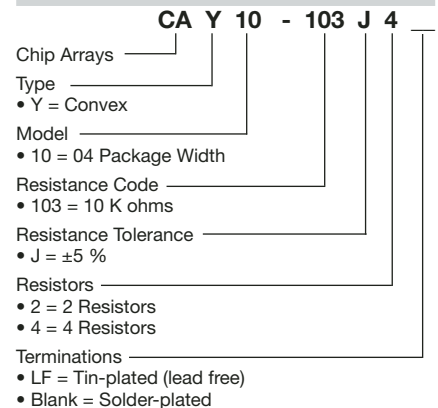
CA Y 10 - 103 J 4 __

Chip Arrays

Type
• Y = Convex

Model
• 10 = 04 Package Width

Resistance Code
• 103 = 10 K ohms

Resistance Tolerance
• J = ±5 %

Resistors
• 2 = 2 Resistors
• 4 = 4 Resistors

Terminations
• LF = Tin-plated (lead free)
• Blank = Solder-plated